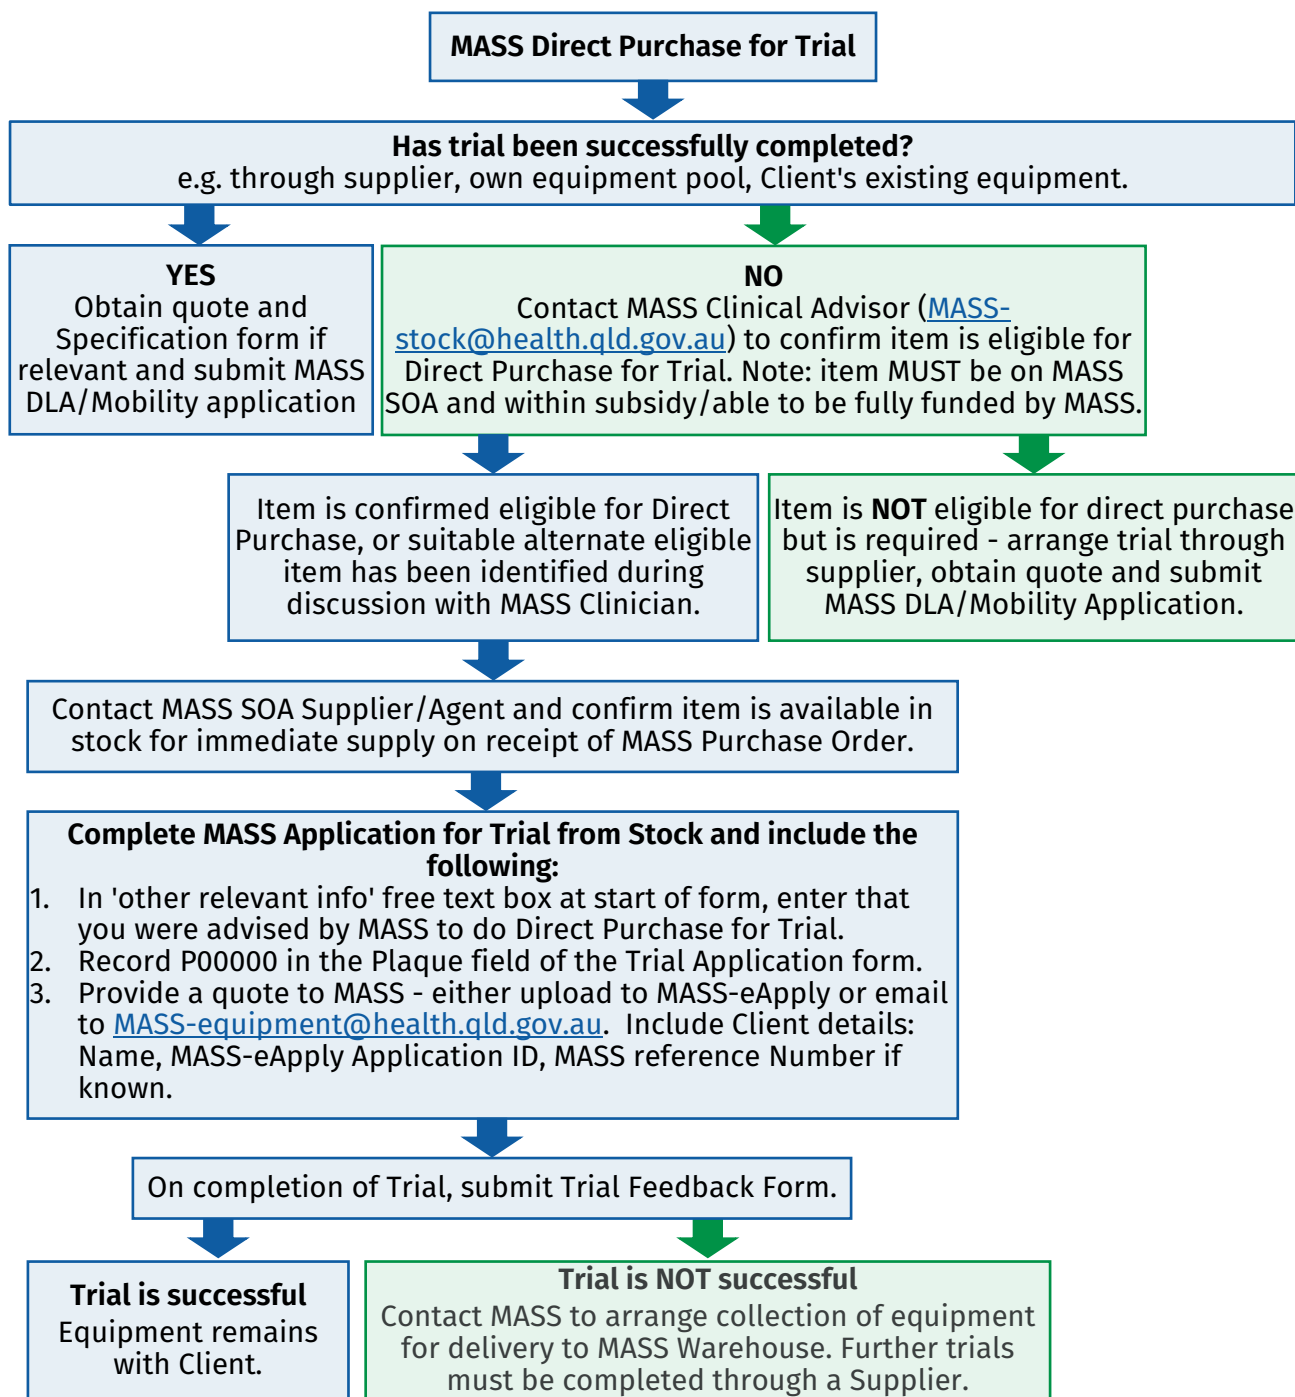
MASS Direct Purchase for Trial

Has trial been successfully completed?
e.g. through supplier, own equipment pool, Client's existing equipment.

YES
Obtain quote and Specification form if relevant and submit MASS DLA/Mobility application

NO
Contact MASS Clinical Advisor (MASS-stock@health.qld.gov.au) to confirm item is eligible for Direct Purchase for Trial. Note: item MUST be on MASS SOA and within subsidy/able to be fully funded by MASS.

Item is confirmed eligible for Direct Purchase, or suitable alternate eligible item has been identified during discussion with MASS Clinician.

Item is NOT eligible for direct purchase but is required - arrange trial through supplier, obtain quote and submit MASS DLA/Mobility Application.

Contact MASS SOA Supplier/Agent and confirm item is available in stock for immediate supply on receipt of MASS Purchase Order.

Complete MASS Application for Trial from Stock and include the following:
1. In 'other relevant info' free text box at start of form, enter that you were advised by MASS to do Direct Purchase for Trial.
2. Record P00000 in the Plaque field of the Trial Application form.
3. Provide a quote to MASS - either upload to MASS-eApply or email to MASS-equipment@health.qld.gov.au. Include Client details: Name, MASS-eApply Application ID, MASS reference Number if known.

On completion of Trial, submit Trial Feedback Form.

Trial is successful
Equipment remains with Client.

Trial is NOT successful
Contact MASS to arrange collection of equipment for delivery to MASS Warehouse. Further trials must be completed through a Supplier.